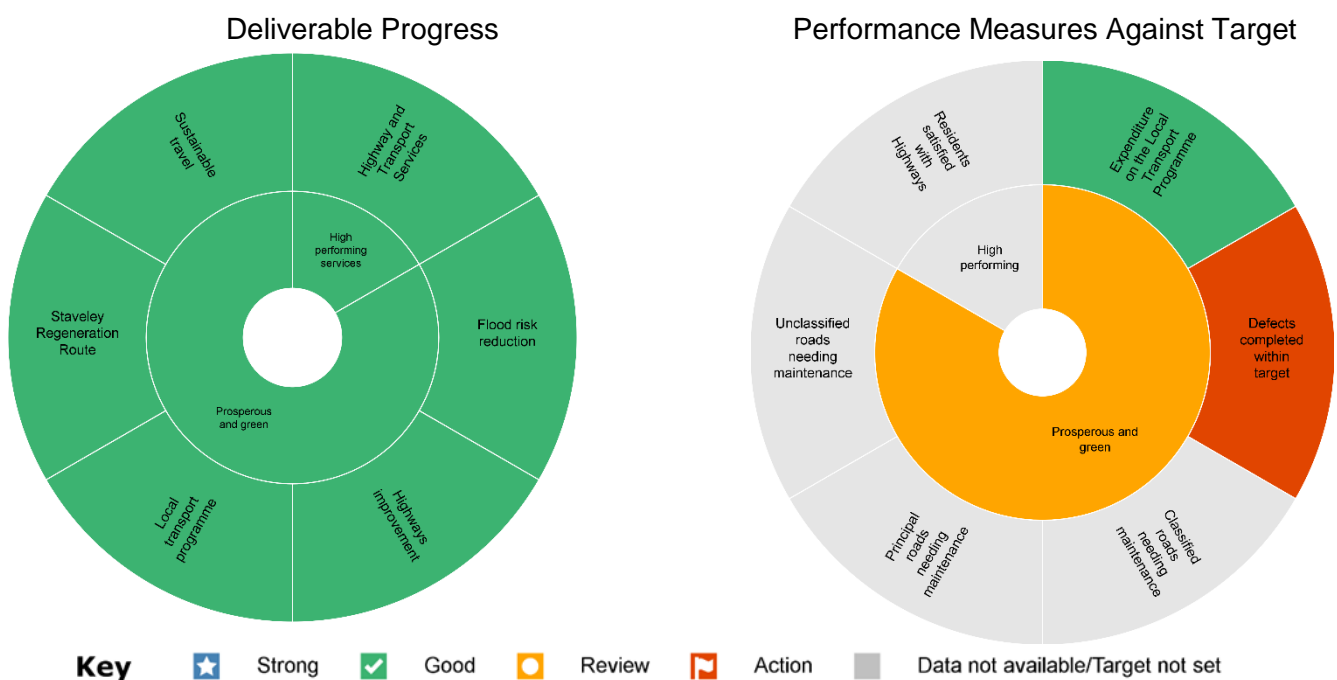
Deliverable Progress

Sustainable travel

Highway and Transport Services

High performing services

Staveley Regeneration Route

Flood risk reduction

Prosperous and green

Local transport programme

Highways improvement

Performance Measures Against Target

Residents satisfied with Highways

Expenditure on the Local Transport Programme

High performing

Unclassified roads needing maintenance

Defects completed within target

Prosperous and green

Principal roads needing maintenance

Classified roads needing maintenance

Key Strong Good Review Action Data not available/Target not set